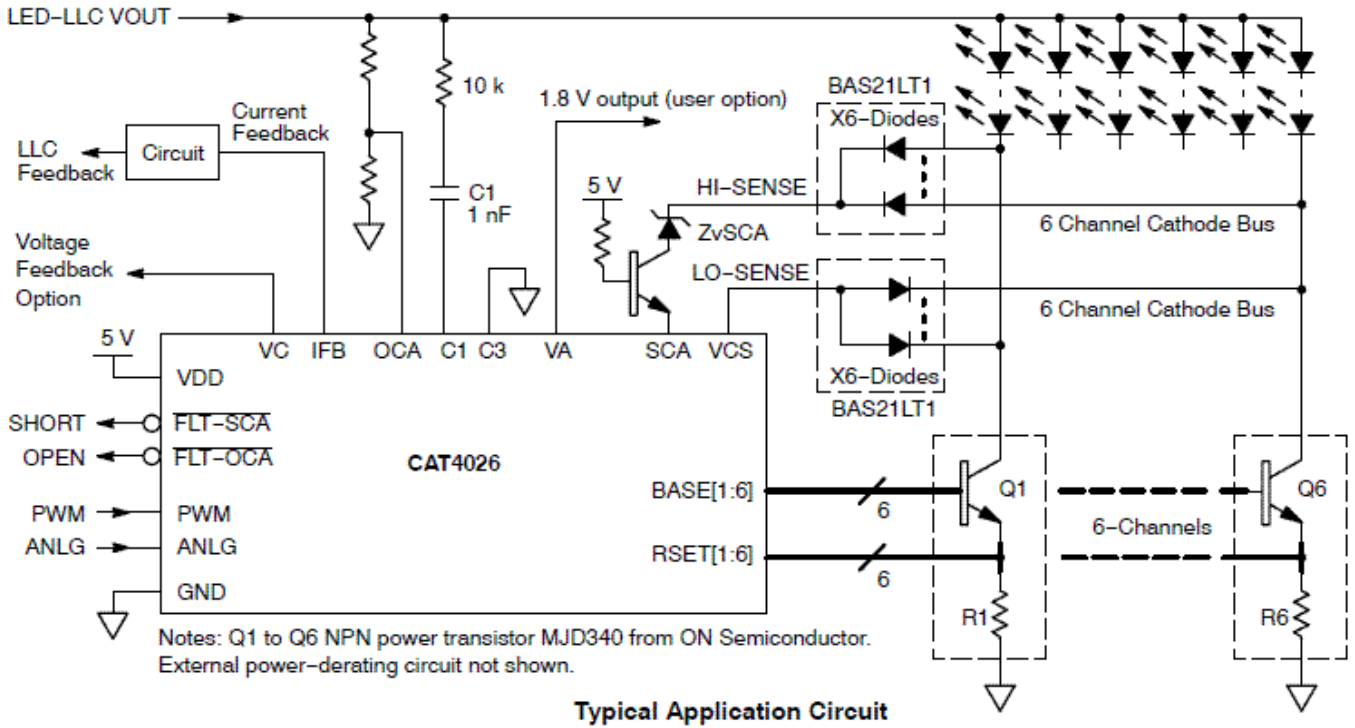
LED−LLC VOUT

10 k

C1
1 nF

Current Feedback

Circuit

LLC Feedback

Voltage Feedback Option

1.8 V output (user option)

BAS21LT1

X6−Diodes

HI−SENSE

5 V

ZvSCA

6 Channel Cathode Bus

LO−SENSE

6 Channel Cathode Bus

X6−Diodes

BAS21LT1

5 V

VC IFB OCA C1 C3 VA SCA VCS

VDD

SHORT

$\overline{FLT-SCA}$

OPEN

$\overline{FLT-OCA}$

CAT4026

PWM

PWM

ANLG

ANLG

GND

BASE[1:6]

6

RSET[1:6]

6

Q1

6−Channels

Q6

R1

R6

Notes: Q1 to Q6 NPN power transistor MJD340 from ON Semiconductor.
External power−derating circuit not shown.

Typical Application Circuit